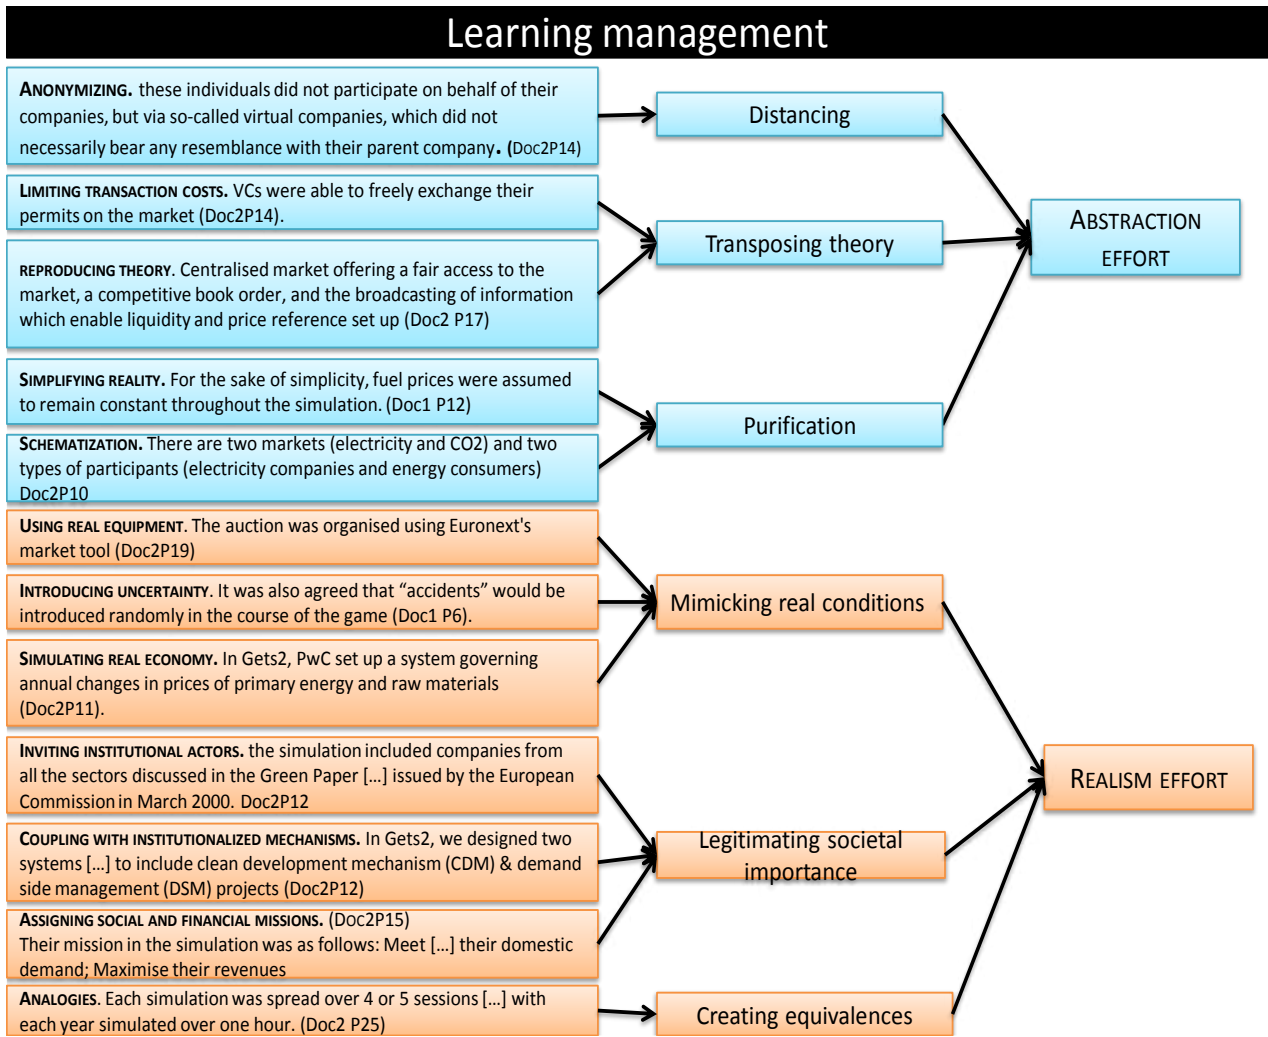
Learning management

ANONYMIZING. these individuals did not participate on behalf of their companies, but via so-called virtual companies, which did not necessarily bear any resemblance with their parent company. (Doc2P14)

LIMITING TRANSACTION COSTS. VCs were able to freely exchange their permits on the market (Doc2P14).

REPRODUCING THEORY. Centralised market offering a fair access to the market, a competitive book order, and the broadcasting of information which enable liquidity and price reference set up (Doc2 P17)

SIMPLIFYING REALITY. For the sake of simplicity, fuel prices were assumed to remain constant throughout the simulation. (Doc1 P12)

SCHEMATIZATION. There are two markets (electricity and CO2) and two types of participants (electricity companies and energy consumers) Doc2P10

USING REAL EQUIPMENT. The auction was organised using Euronext's market tool (Doc2P19)

INTRODUCING UNCERTAINTY. It was also agreed that “accidents” would be introduced randomly in the course of the game (Doc1 P6).

SIMULATING REAL ECONOMY. In Gets2, PwC set up a system governing annual changes in prices of primary energy and raw materials (Doc2P11).

INVITING INSTITUTIONAL ACTORS. the simulation included companies from all the sectors discussed in the Green Paper […] issued by the European Commission in March 2000. Doc2P12

COUPLING WITH INSTITUTIONALIZED MECHANISMS. In Gets2, we designed two systems […] to include clean development mechanism (CDM) & demand side management (DSM) projects (Doc2P12)

ASSIGNING SOCIAL AND FINANCIAL MISSIONS. (Doc2P15)
Their mission in the simulation was as follows: Meet […] their domestic demand; Maximise their revenues

ANALOGIES. Each simulation was spread over 4 or 5 sessions […] with each year simulated over one hour. (Doc2 P25)

Distancing

Transposing theory

Purification

Mimicking real conditions

Legitimating societal importance

Creating equivalences

ABSTRACTION EFFORT

REALISM EFFORT